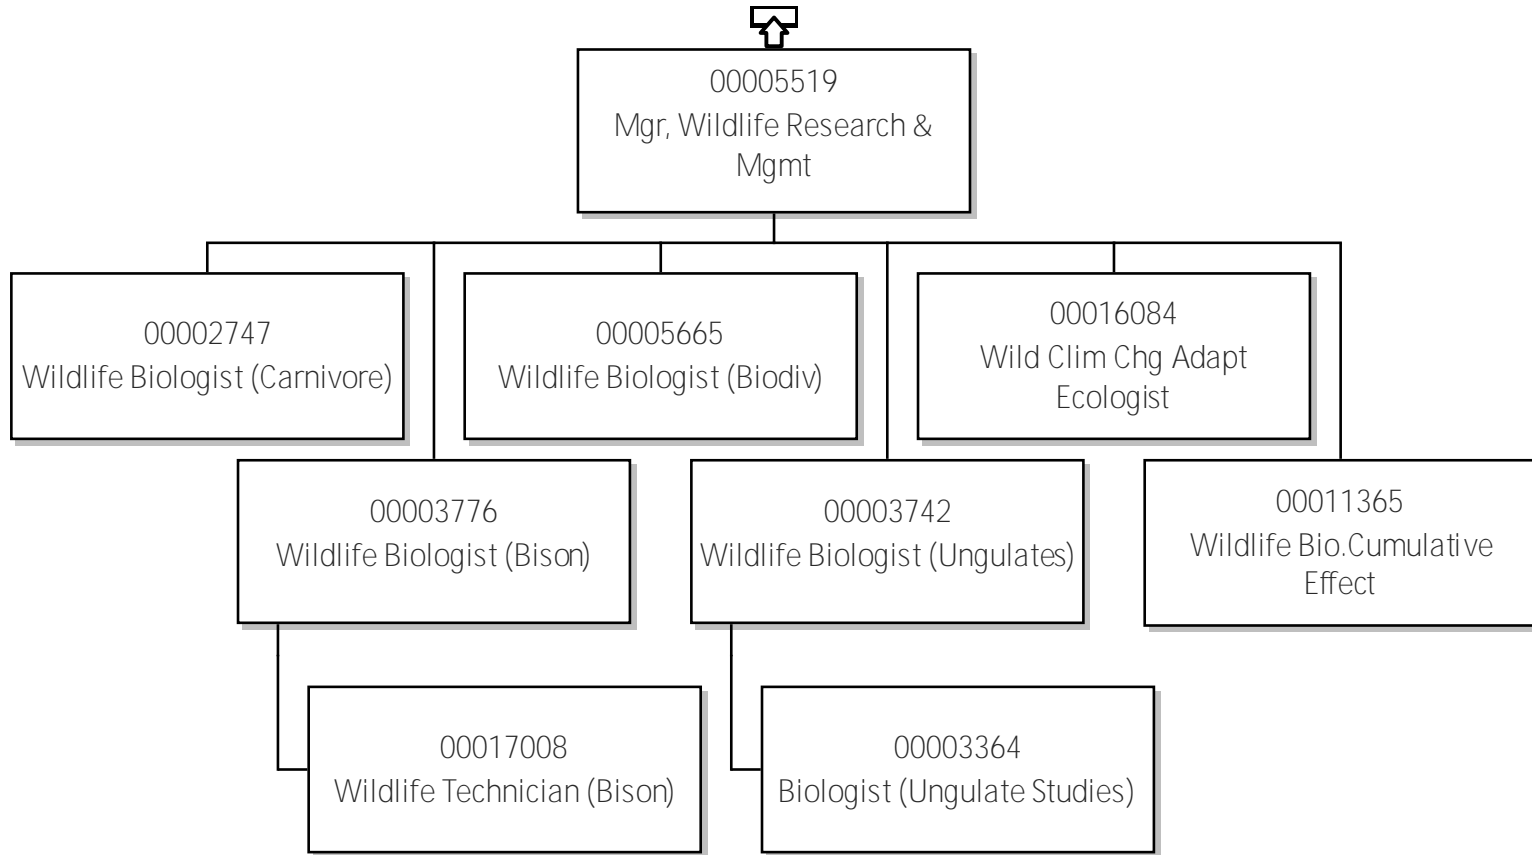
00005519
Mgr, Wildlife Research & Mgmt

00002747
Wildlife Biologist (Carnivore)

00005665
Wildlife Biologist (Biodiv)

00016084
Wild Clim Chg Adapt Ecologist

00003776
Wildlife Biologist (Bison)

00003742
Wildlife Biologist (Ungulates)

00011365
Wildlife Bio.Cumulative Effect

00017008
Wildlife Technician (Bison)

00003364
Biologist (Ungulate Studies)